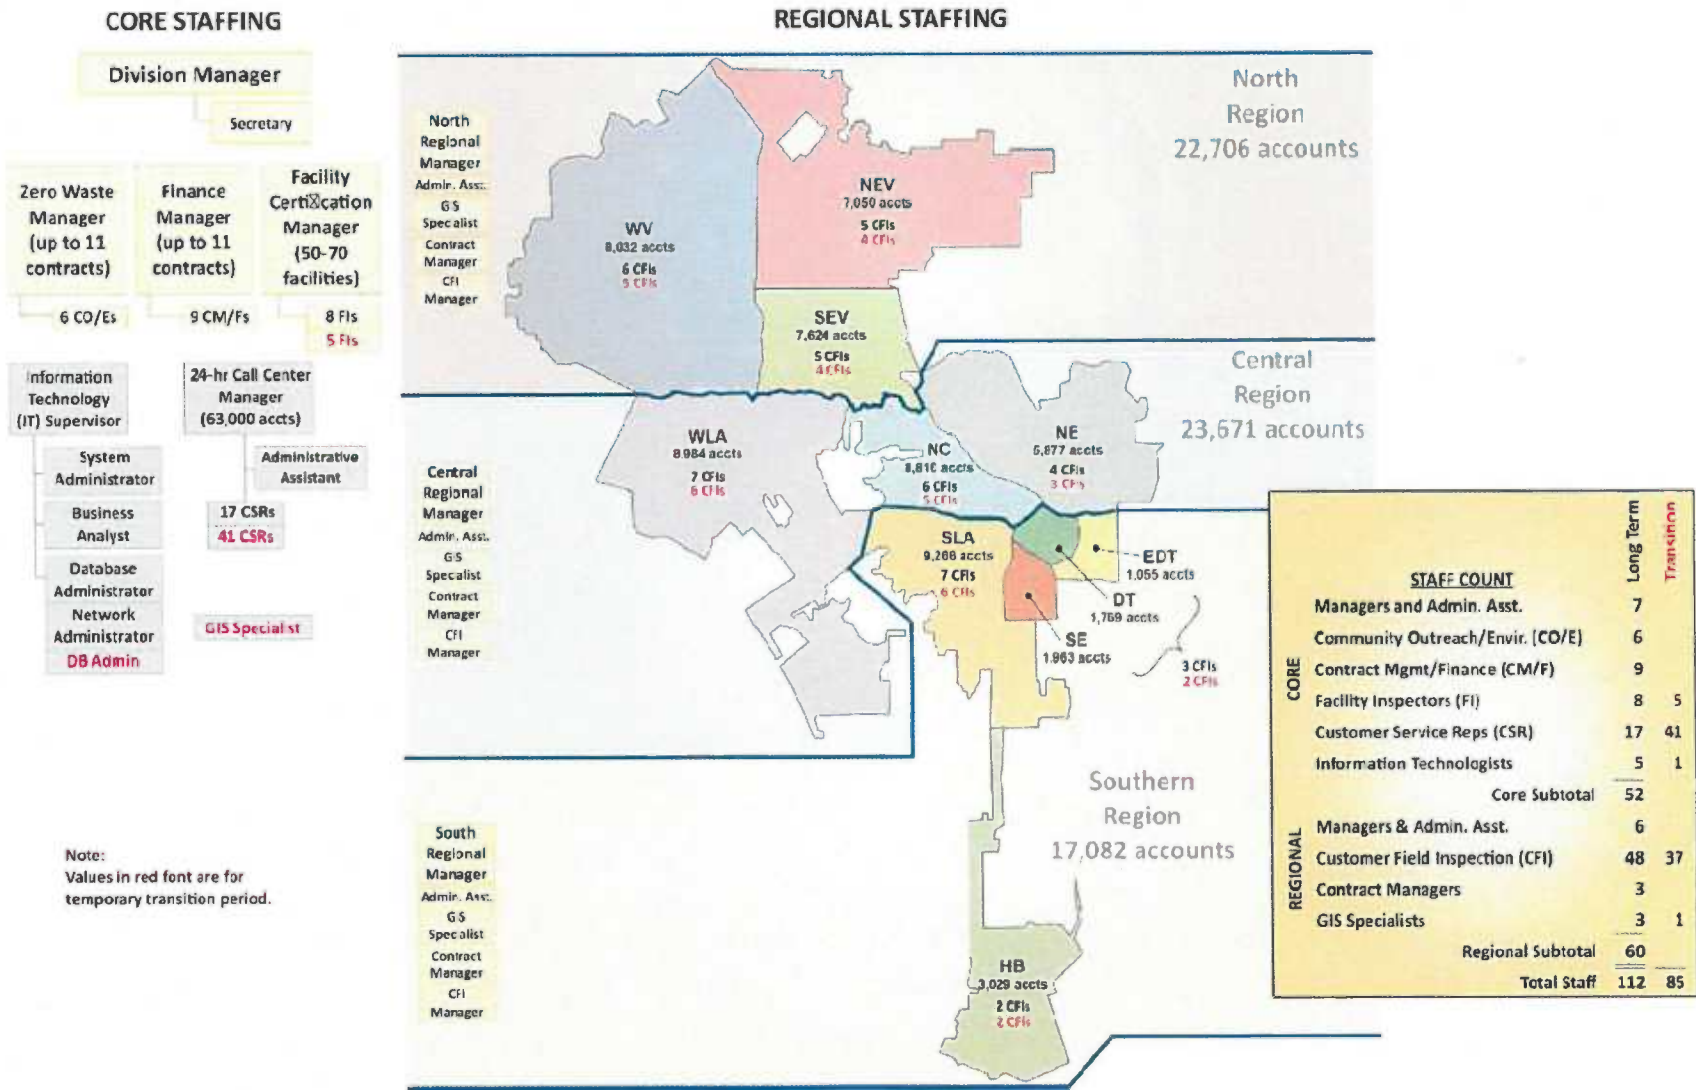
CORE STAFFING

Division Manager

Secretary

Zero Waste Manager (up to 11 contracts)

6 CO/Es

Finance Manager (up to 11 contracts)

9 CM/Fs

Facility Certi☒cation Manager (50-70 facilities)

8 FIs
5 FIs

Information Technology (IT) Supervisor

System Administrator

Business Analyst

Database Administrator
Network Administrator
DB Admin

24-hr Call Center Manager (63,000 accts)

Administrative Assistant

17 CSRs
41 CSRs

GIS Specialist

Note:
Values in red font are for temporary transition period.

REGIONAL STAFFING

North Regional Manager
Admin. Asst.
GIS Specialist
Contract Manager
CFI Manager

North Region
22,706 accounts

WV
8,032 accts
6 CFIs
5 CFIs

NEV
7,050 accts
5 CFIs
4 CFIs

SEV
7,624 accts
5 CFIs
4 CFIs

Central Region
23,671 accounts

Central Regional Manager
Admin. Asst.
GIS Specialist
Contract Manager
CFI Manager

WLA
8,984 accts
7 CFIs
6 CFIs

NC
8,810 accts
6 CFIs
5 CFIs

NE
5,877 accts
4 CFIs
3 CFIs

SLA
9,268 accts
7 CFIs
6 CFIs

EDT
1,055 accts

DT
1,769 accts

SE
1,963 accts

3 CFIs
2 CFIs

Southern Region
17,082 accounts

South Regional Manager
Admin. Asst.
GIS Specialist
Contract Manager
CFI Manager

HB
3,029 accts
2 CFIs
2 CFIs

| | STAFF COUNT | Long Term | Transition |
|---|---|---|---|
| CORE | Managers and Admin. Asst. | 7 | |
| | Community Outreach/Envir. (CO/E) | 6 | |
| | Contract Mgmt/Finance (CM/F) | 9 | |
| | Facility Inspectors (FI) | 8 | 5 |
| | Customer Service Reps (CSR) | 17 | 41 |
| | Information Technologists | 5 | 1 |
| | Core Subtotal | 52 | |
| REGIONAL | Managers & Admin. Asst. | 6 | |
| | Customer Field Inspection (CFI) | 48 | 37 |
| | Contract Managers | 3 | |
| | GIS Specialists | 3 | 1 |
| | Regional Subtotal | 60 | |
| | Total Staff | 112 | 85 |